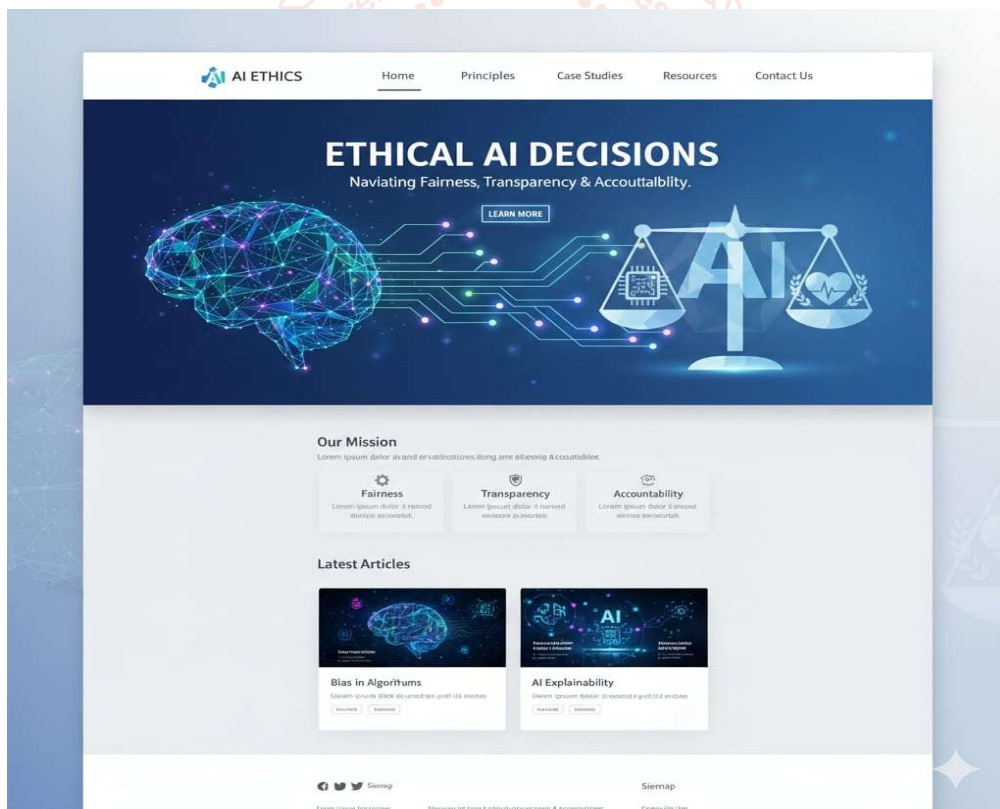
AI ETHICS

Home Principles Case Studies Resources Contact Us

ETHICAL AI DECISIONS

Naviating Fairness, Transparency & Accouttalblity.

LEARN MORE

AI

Our Mission

Lorem ipsum dalor avand ervaltrations long are allexoig accoutiablet.

Fairness

Lorem ipsum dolor s nesed donipe sarworlel.

Transparency

Lenen ipecunt dolor z nansed exenore prinortels

Accountability

Lorem ipsum dolor s inesed aerine verworlel.

Latest Articles

Bias in Algoritums

Lleam ipsum dlick do unsat iun proll t24 modtes

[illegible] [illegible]

AI

AI Explainability

Llenn Ipsum dolor is nasinste prdl tid enibas

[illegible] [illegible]

Siemap

Siemap

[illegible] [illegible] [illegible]